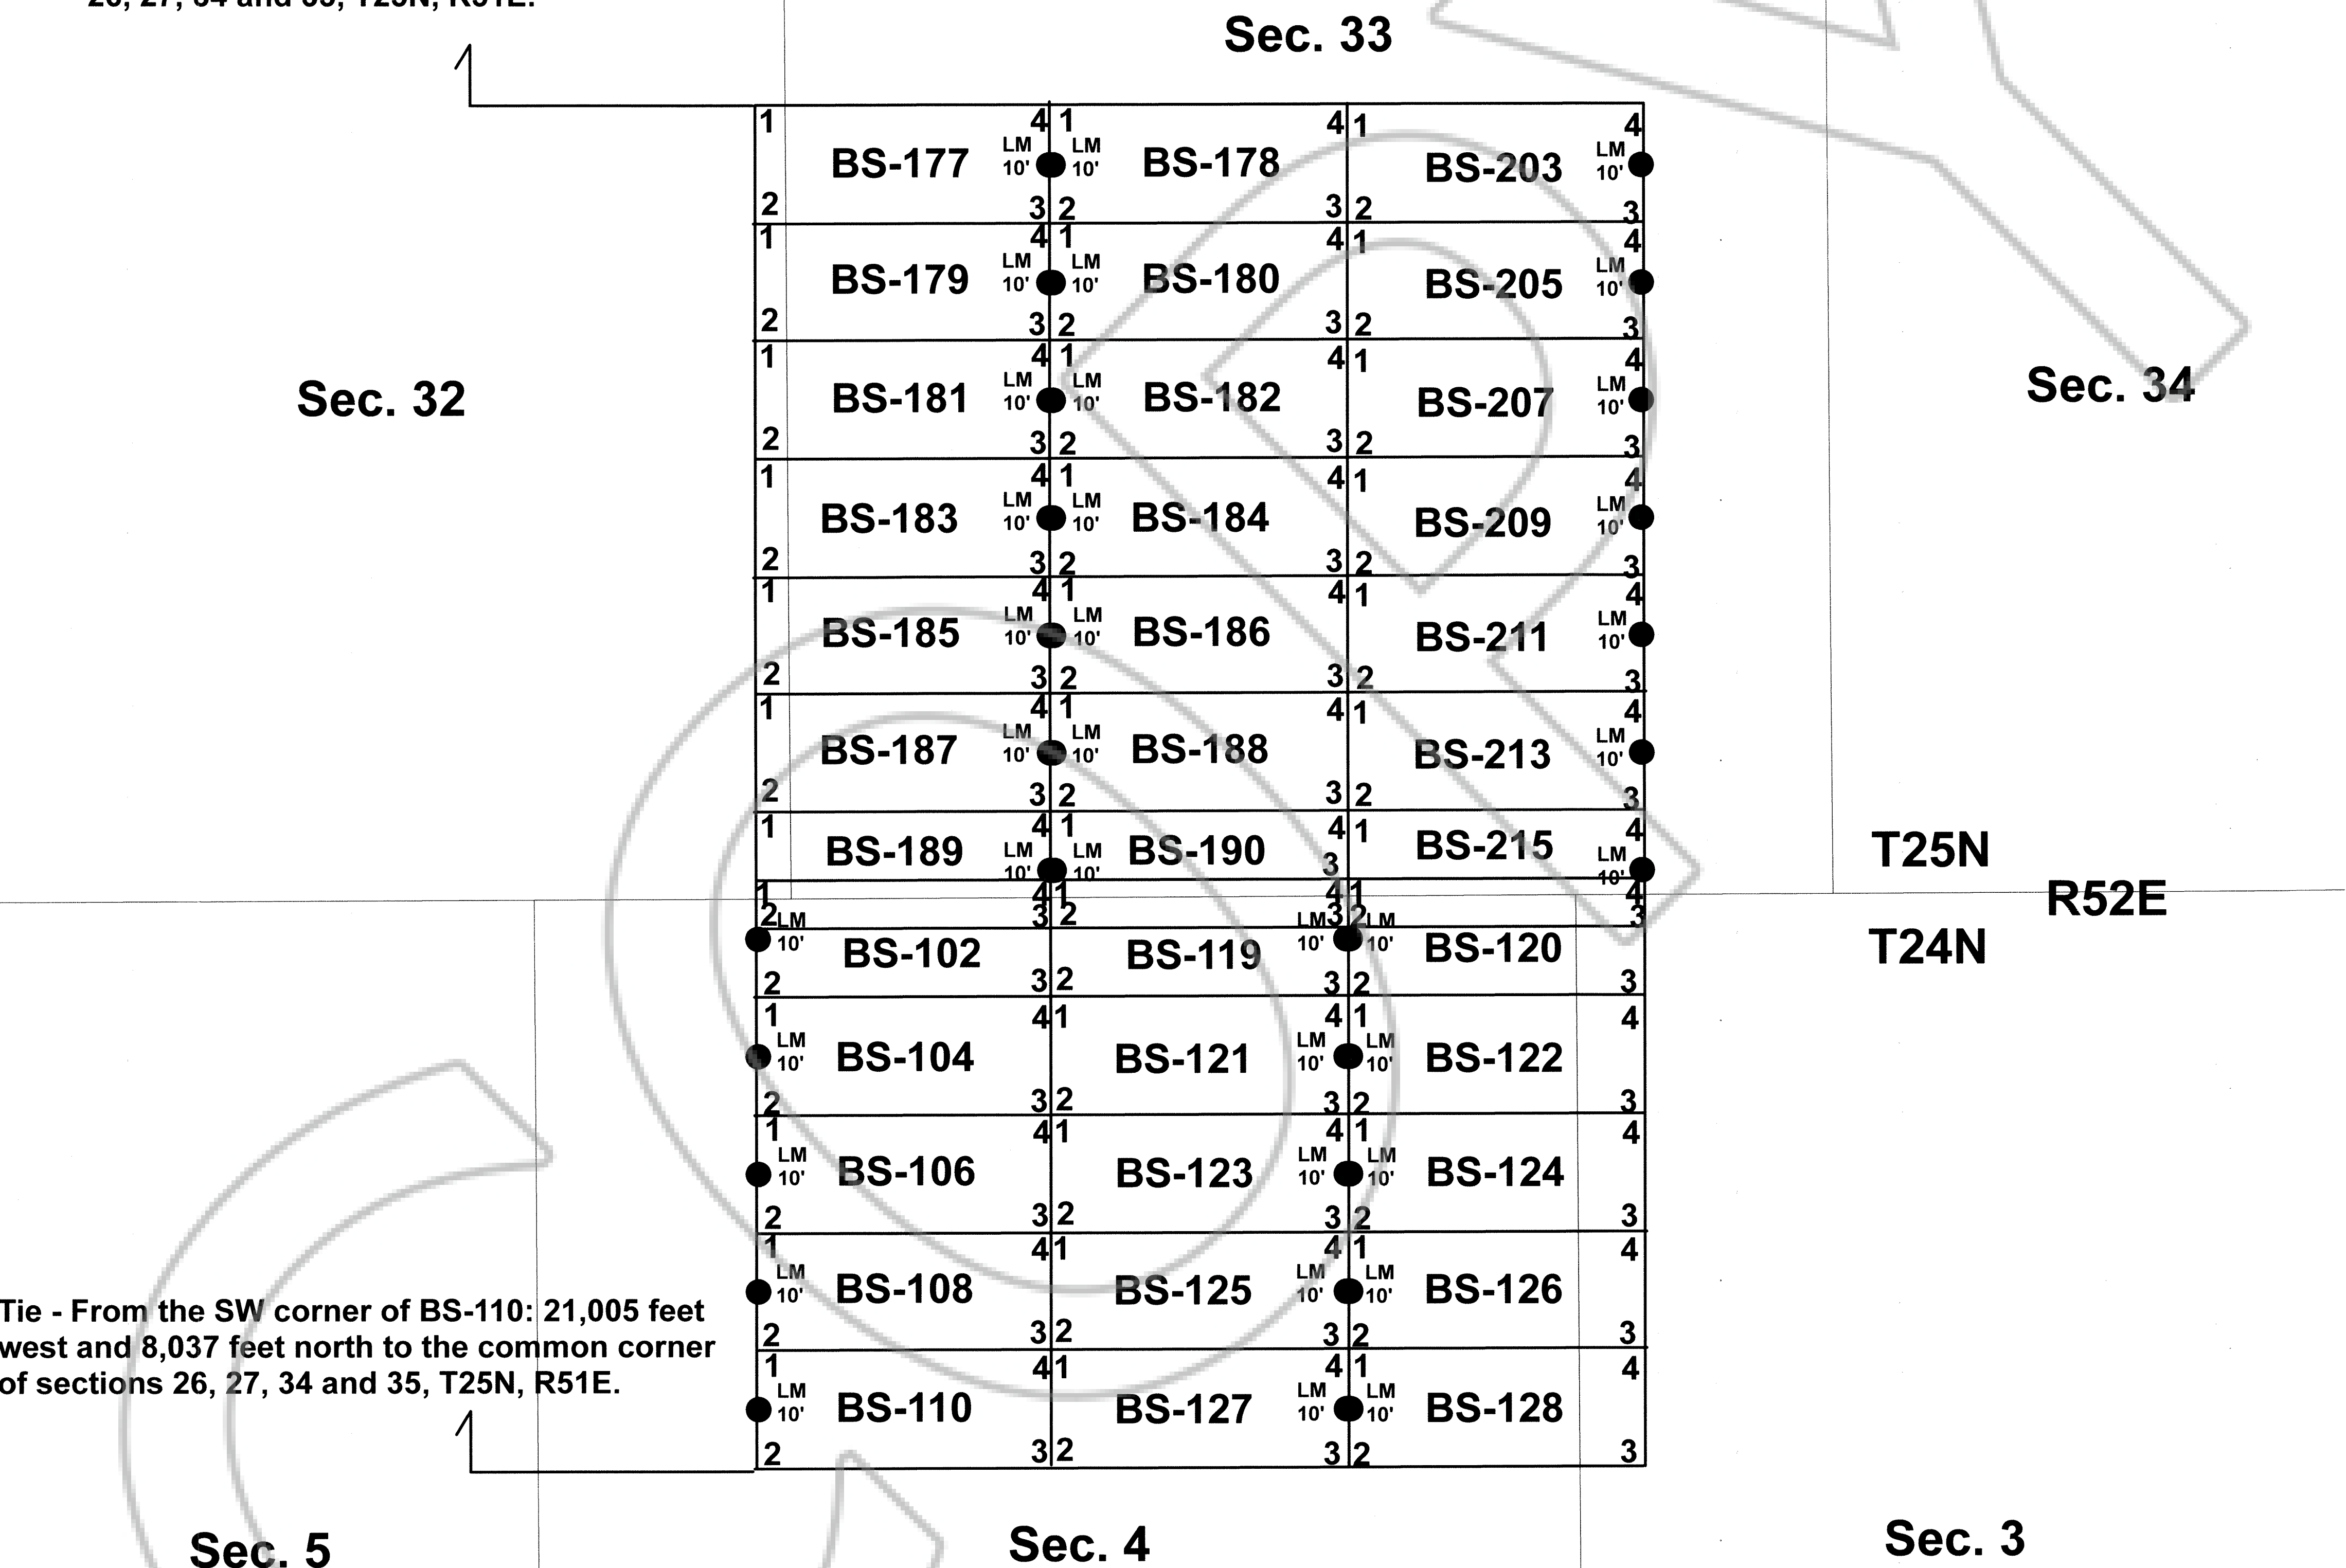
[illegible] 26, 27, 34 and 35, T25N, R51E.

Sec. 33

Sec. 32

Sec. 34

1 BS-177 4 LM 10' 2 3
1 LM 10' BS-178 4 2 3
1 BS-203 4 LM 10' 2 3
1 BS-179 4 LM 10' 2 3
1 LM 10' BS-180 4 2 3
1 BS-205 4 LM 10' 2 3
1 BS-181 4 LM 10' 2 3
1 LM 10' BS-182 4 2 3
1 BS-207 4 LM 10' 2 3
1 BS-183 4 LM 10' 2 3
1 LM 10' BS-184 4 2 3
1 BS-209 4 LM 10' 2 3
1 BS-185 4 LM 10' 2 3
1 LM 10' BS-186 4 2 3
1 BS-211 4 LM 10' 2 3
1 BS-187 4 LM 10' 2 3
1 LM 10' BS-188 4 2 3
1 BS-213 4 LM 10' 2 3
1 BS-189 4 LM 10' 2 3
1 LM 10' BS-190 4 2 3
1 BS-215 4 LM 10' 2 3

T25N

R52E

T24N

1 LM 10' BS-102 4 2 3
1 BS-119 4 LM 10' 2 3
1 LM 10' BS-120 4 2 3
1 LM 10' BS-104 4 2 3
1 BS-121 4 LM 10' 2 3
1 LM 10' BS-122 4 2 3
1 LM 10' BS-106 4 2 3
1 BS-123 4 LM 10' 2 3
1 LM 10' BS-124 4 2 3
1 LM 10' BS-108 4 2 3
1 BS-125 4 LM 10' 2 3
1 LM 10' BS-126 4 2 3
1 LM 10' BS-110 4 2 3
1 BS-127 4 LM 10' 2 3
1 LM 10' BS-128 4 2 3

Tie - From the SW corner of BS-110: 21,005 feet west and 8,037 feet north to the common corner of sections 26, 27, 34 and 35, T25N, R51E.

Sec. 5

Sec. 4

Sec. 3